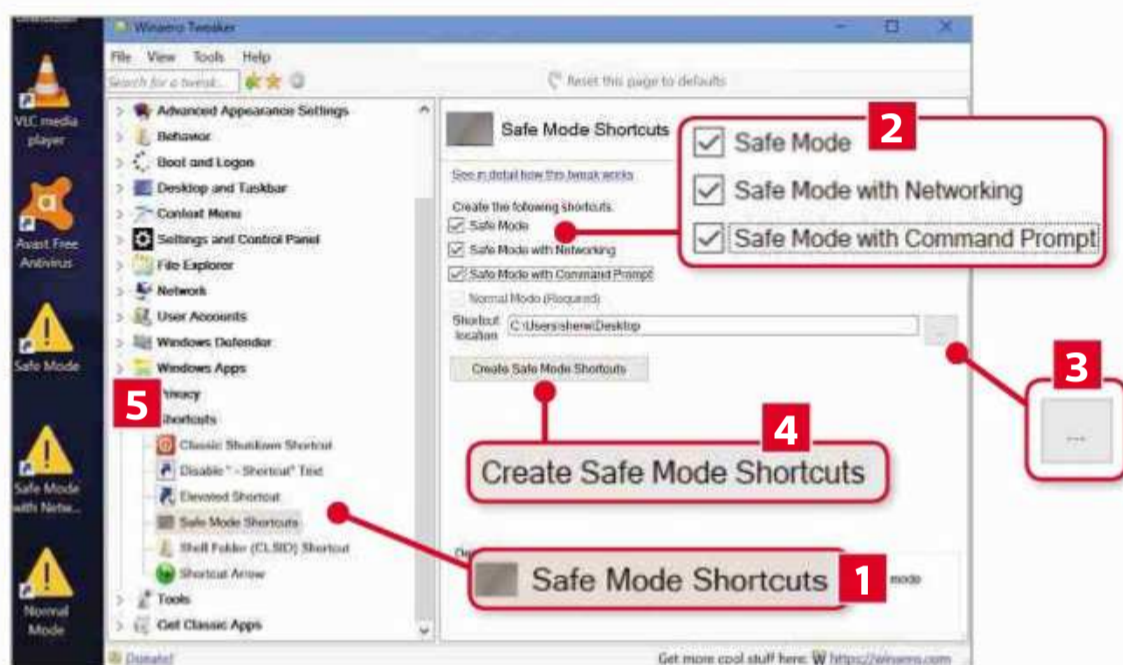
VLC media player

Avast Free Antivirus

Safe Mode

Safe Mode with Netw...

Normal Mode

Winaero Tweaker

File View Tools Help

Search for a tweak...

Reset this page to defaults

Advanced Appearance Settings
Behavior
Boot and Logon
Desktop and Taskbar
Context Menu
Settings and Control Panel
File Explorer
Network
User Accounts
Windows Defender
Windows Apps
Privacy
Shortcuts
Classic Shutdown Shortcut
Disable " - Shortcut" Text
Elevated Shortcut
Safe Mode Shortcuts
Shell Folder (CLSID) Shortcut
Shortcut Arrow
Tools
Get Classic Apps

Safe Mode Shortcuts

See in detail how this tweak works

Create the following shortcuts:
Safe Mode
Safe Mode with Networking
Safe Mode with Command Prompt
Normal Mode (Required)

Shortcut location C:\Users\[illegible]\Desktop

Create Safe Mode Shortcuts

De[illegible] mode

2
Safe Mode
Safe Mode with Networking
Safe Mode with Command Prompt

3
...

4
Create Safe Mode Shortcuts

5

1
Safe Mode Shortcuts

Donate!

Get more cool stuff here: W https://winaero.com